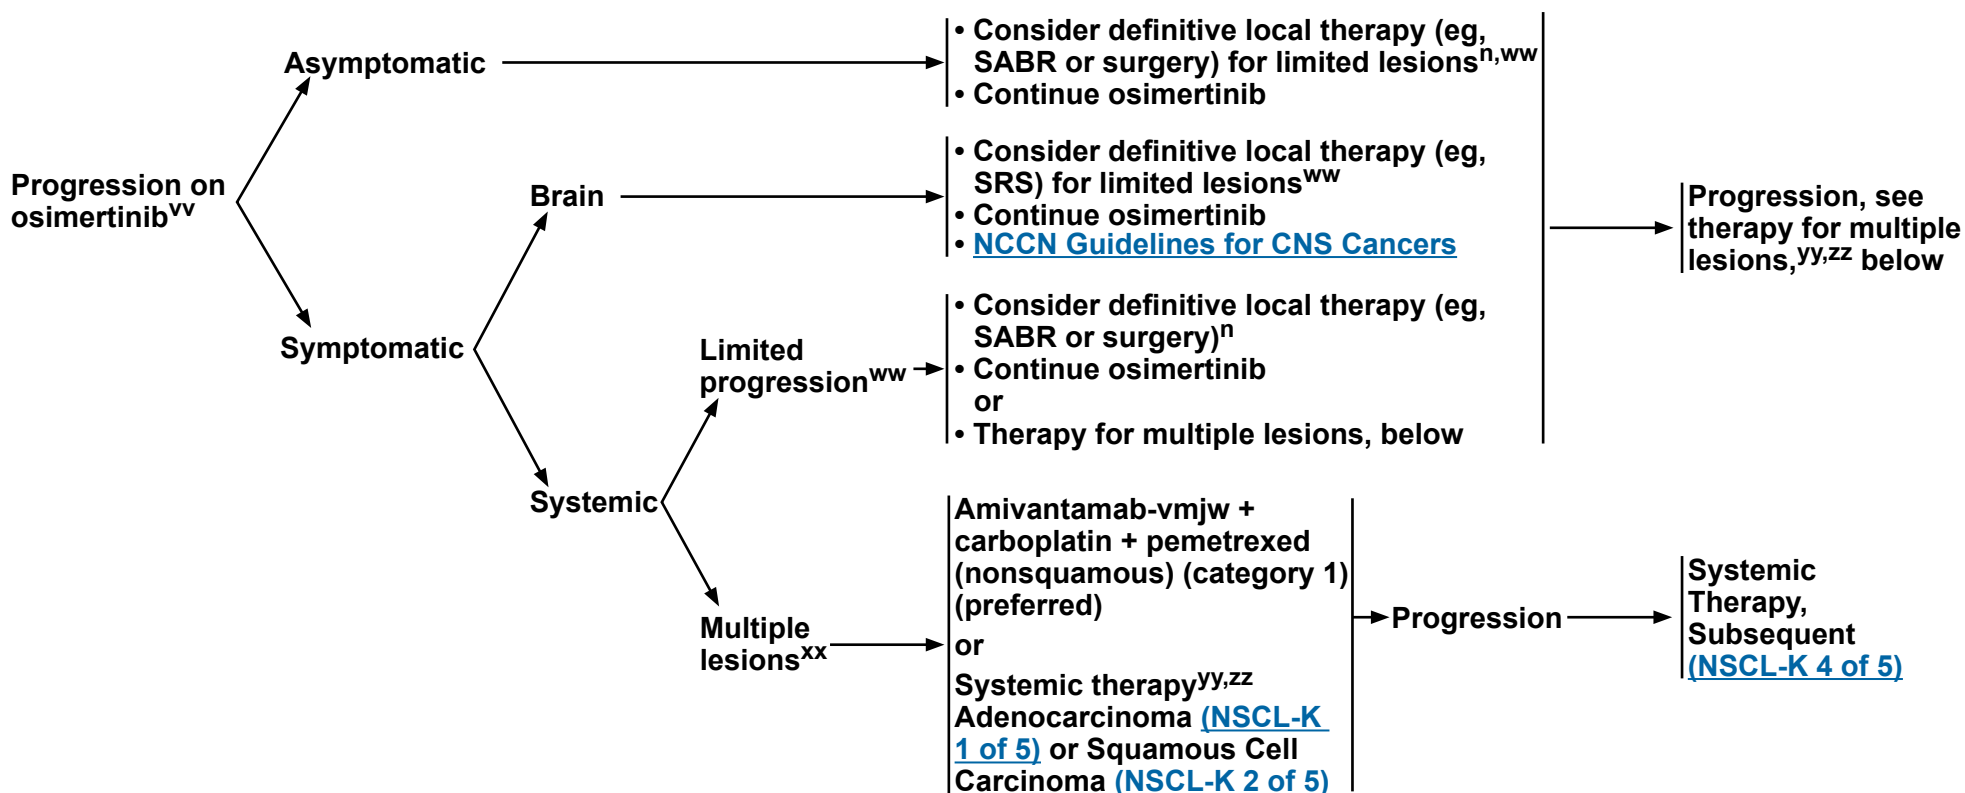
Progression on osimertinib$^{vv}$

Asymptomatic

• Consider definitive local therapy (eg, SABR or surgery) for limited lesions$^{n,ww}$
• Continue osimertinib

Symptomatic

Brain

• Consider definitive local therapy (eg, SRS) for limited lesions$^{ww}$
• Continue osimertinib
• NCCN Guidelines for CNS Cancers

Systemic

Limited progression$^{ww}$

• Consider definitive local therapy (eg, SABR or surgery)$^{n}$
• Continue osimertinib
or
• Therapy for multiple lesions, below

Progression, see therapy for multiple lesions,$^{yy,zz}$ below

Multiple lesions$^{xx}$

Amivantamab-vmjw + carboplatin + pemetrexed (nonsquamous) (category 1) (preferred)
or
Systemic therapy$^{yy,zz}$ Adenocarcinoma (NSCL-K 1 of 5) or Squamous Cell Carcinoma (NSCL-K 2 of 5)

Progression

Systemic Therapy, Subsequent (NSCL-K 4 of 5)